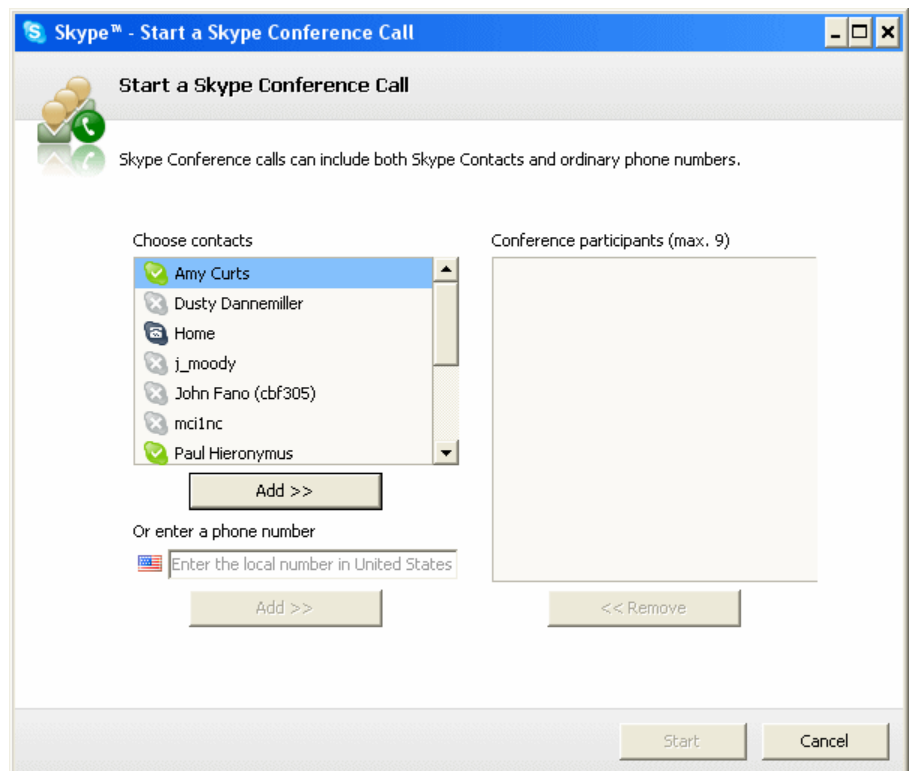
Skype™ - Start a Skype Conference Call

Start a Skype Conference Call

Skype Conference calls can include both Skype Contacts and ordinary phone numbers.

Choose contacts

Amy Curts
Dusty Dannemiller
Home
j_moody
John Fano (cbf305)
mci1nc
Paul Hieronymus

Add >>

Or enter a phone number

Enter the local number in United States

Add >>

Conference participants (max. 9)

<< Remove

Start

Cancel